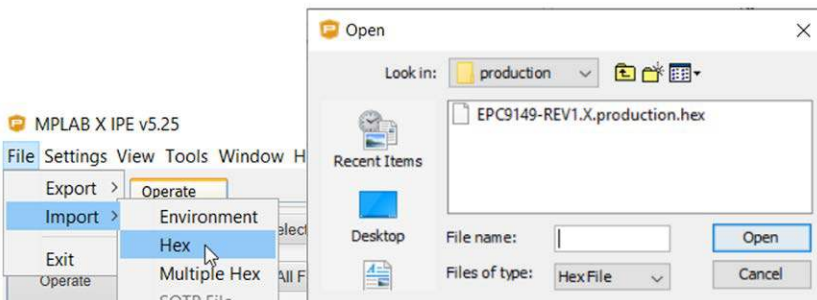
MPLAB X IPE v5.25

File Settings View Tools Window H

Export >

Import >

Exit

Operate

Operate

Environment

Hex

Multiple Hex

SQTP File

elect

All F

Open

Look in: production

Recent Items

Desktop

EPC9149-REV1.X.production.hex

File name:

Files of type: Hex File

Open

Cancel